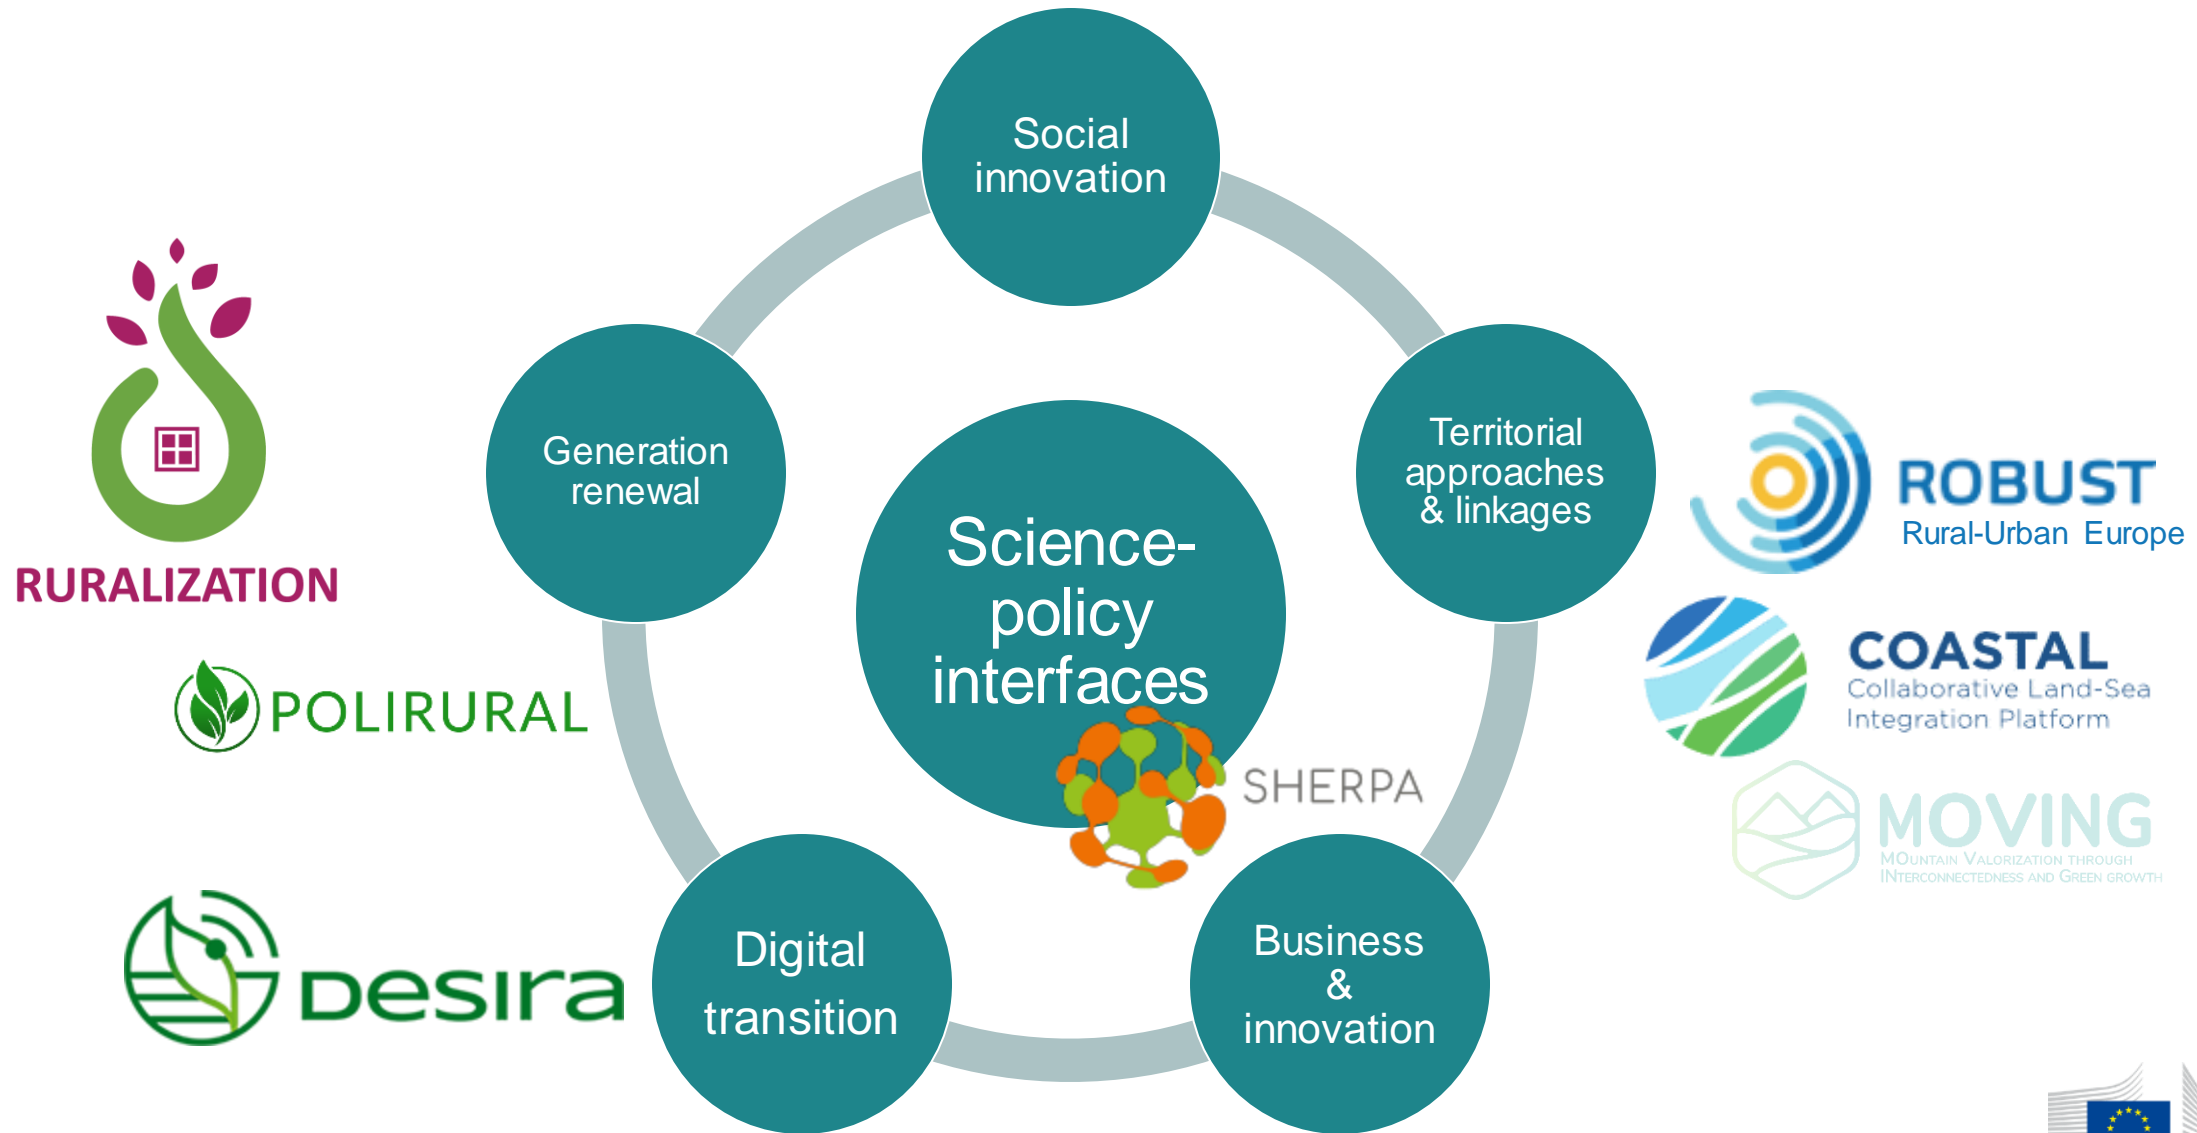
Social innovation

Generation renewal

Science-policy interfaces

Territorial approaches & linkages

Digital transition

Business & innovation

RURALIZATION

POLIRURAL

desira

SHERPA

ROBUST
Rural-Urban Europe

COASTAL
Collaborative Land-Sea Integration Platform

MOVING
MOUNTAIN VALORIZATION THROUGH INTERCONNECTEDNESS AND GREEN GROWTH